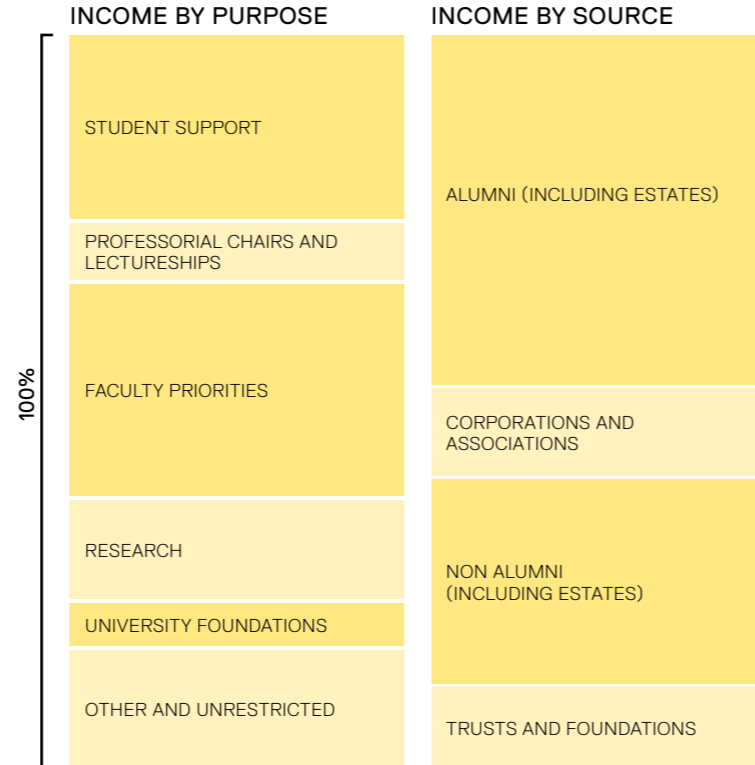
INCOME BY PURPOSE

100%

STUDENT SUPPORT

PROFESSORIAL CHAIRS AND LECTURESHIPS

FACULTY PRIORITIES

RESEARCH

UNIVERSITY FOUNDATIONS

OTHER AND UNRESTRICTED

INCOME BY SOURCE

ALUMNI (INCLUDING ESTATES)

CORPORATIONS AND ASSOCIATIONS

NON ALUMNI (INCLUDING ESTATES)

TRUSTS AND FOUNDATIONS